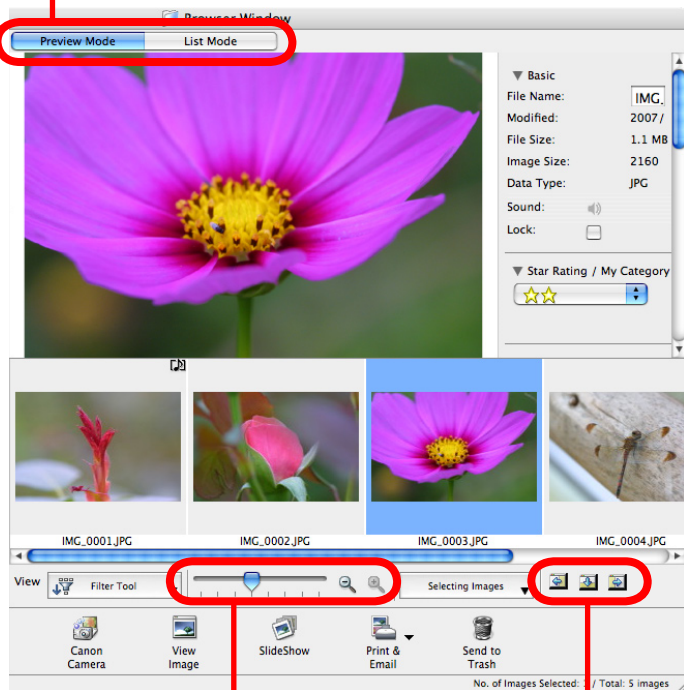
Browser Window

Preview Mode

List Mode

▼ Basic

File Name: IMG_

Modified: 2007/

File Size: 1.1 MB

Image Size: 2160

Data Type: JPG

Sound:

Lock:

▼ Star Rating / My Category

IMG_0001.JPG

IMG_0002.JPG

IMG_0003.JPG

IMG_0004.JPG

View

Filter Tool

Selecting Images

Canon Camera

View Image

SlideShow

Print & Email

Send to Trash

No. of Images Selected: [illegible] / Total: 5 images